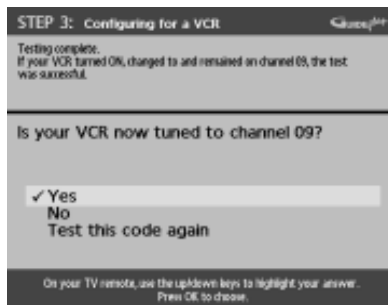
STEP 3: Configuring for a VCR

Testing complete.
If your VCR turned ON, changed to and remained on channel 09, the test was successful.

Is your VCR now tuned to channel 09?

✓ Yes
No
Test this code again

On your TV remote, use the up/down keys to highlight your answer. Press OK to choose.